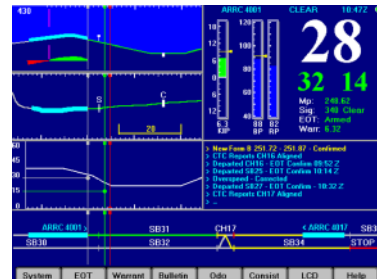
430

S

C

20

60
50
40
30
20
10
0

ARRC 4001 CLEAR 10:47

12
10
8
6
4
2
0
6.3
KIP

100
80
60
40
20
0
80 82
BP BP

28

32 14

Mp: 240.62
Sig: 340 Clear
EOT: Armed
Warr: 6.32

> New Form B 251.72 - 251.87 - Confirmed
> CTC Reports CH16 Aligned
> Departed CH16 - EOT Confirm 09:52 Z
> Departed SB25 - EOT Confirm 10:14 Z
> Overspeed - Cancelled
> Departed SB27 - EOT Confirm - 10:32 Z
> CTC Reports CH17 Aligned
> _

ARRC 4001 >
SB30
SB31
SB32
CH17
SB34
< ARRC 4017
SB3
STOP

System | EOT | Warrant | Bulletin | Odo | Consist | LCD | Help